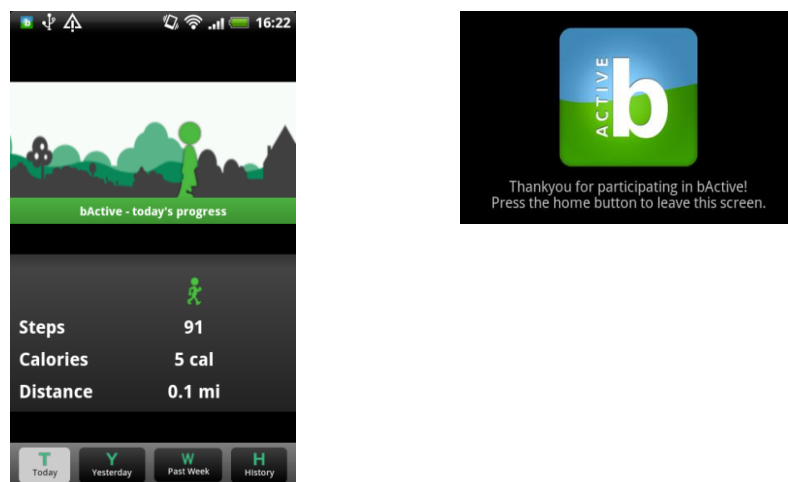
16:22

bActive - today's progress

| Steps | 91 |
|---|---|
| Calories | 5 cal |
| Distance | 0.1 mi |

T Today
Y Yesterday
W Past Week
H History

ACTIVE b

Thankyou for participating in bActive!
Press the home button to leave this screen.